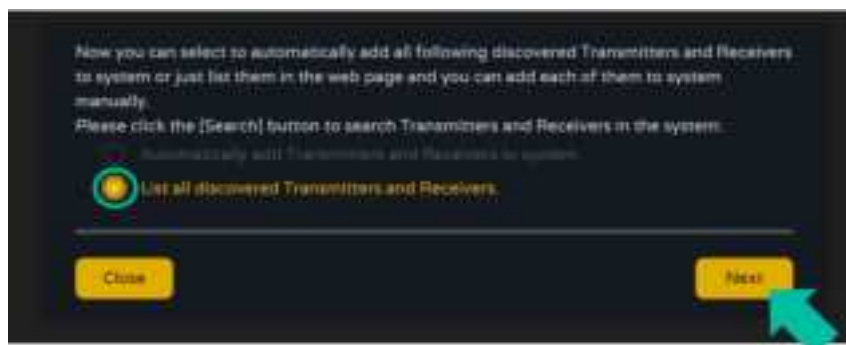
Now you can select to automatically add all following discovered Transmitters and Receivers to system or just list them in the web page and you can add each of them to system manually.
Please click the [Search] button to search Transmitters and Receivers in the system:

Automatically add Transmitters and Receivers to system

List all discovered Transmitters and Receivers.

Close

Next